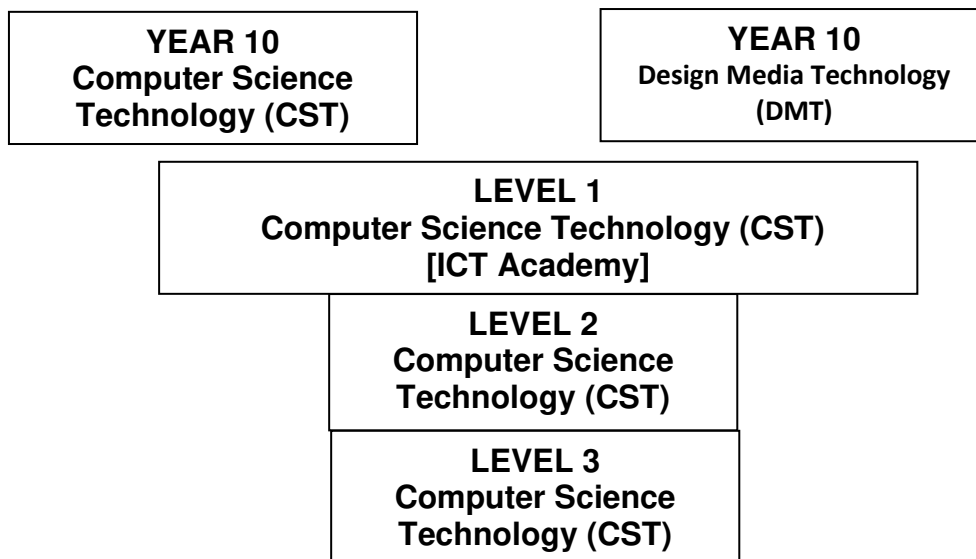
YEAR 10
Computer Science Technology (CST)

YEAR 10
Design Media Technology (DMT)

LEVEL 1
Computer Science Technology (CST)
[ICT Academy]

LEVEL 2
Computer Science Technology (CST)

LEVEL 3
Computer Science Technology (CST)